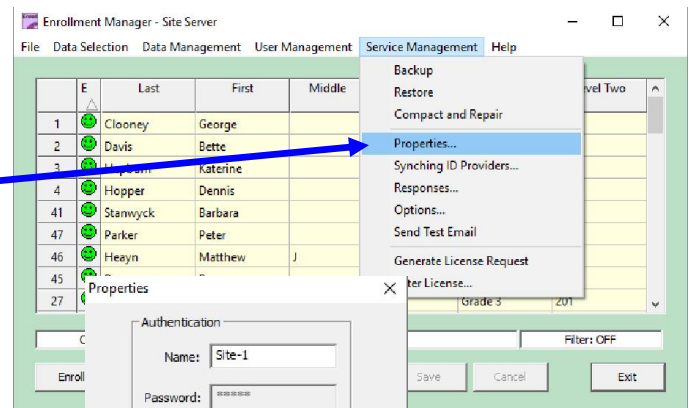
Enrollment Manager - Site Server

File Data Selection Data Management User Management Service Management Help

Backup
Restore
Compact and Repair
Properties...
Synching ID Providers...
Responses...
Options...
Send Test Email
Generate License Request
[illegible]ter License...

| | E | Last | First | Middle | | vel Two |
|---|---|---|---|---|---|---|
| 1 | | Clooney | George | | | |
| 2 | | Davis | Bette | | | |
| 3 | | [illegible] | Katerine | | | |
| 4 | | Hopper | Dennis | | | |
| 41 | | Stanwyck | Barbara | | | |
| 47 | | Parker | Peter | | | |
| 46 | | Heayn | Matthew | J | | |
| 45 | | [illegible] | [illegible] | | | |
| 27 | | | | | Grade 3 | 201 |

Filter: OFF

Enroll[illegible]

Save Cancel Exit

Properties

Authentication
Name: Site-1
Password: *****